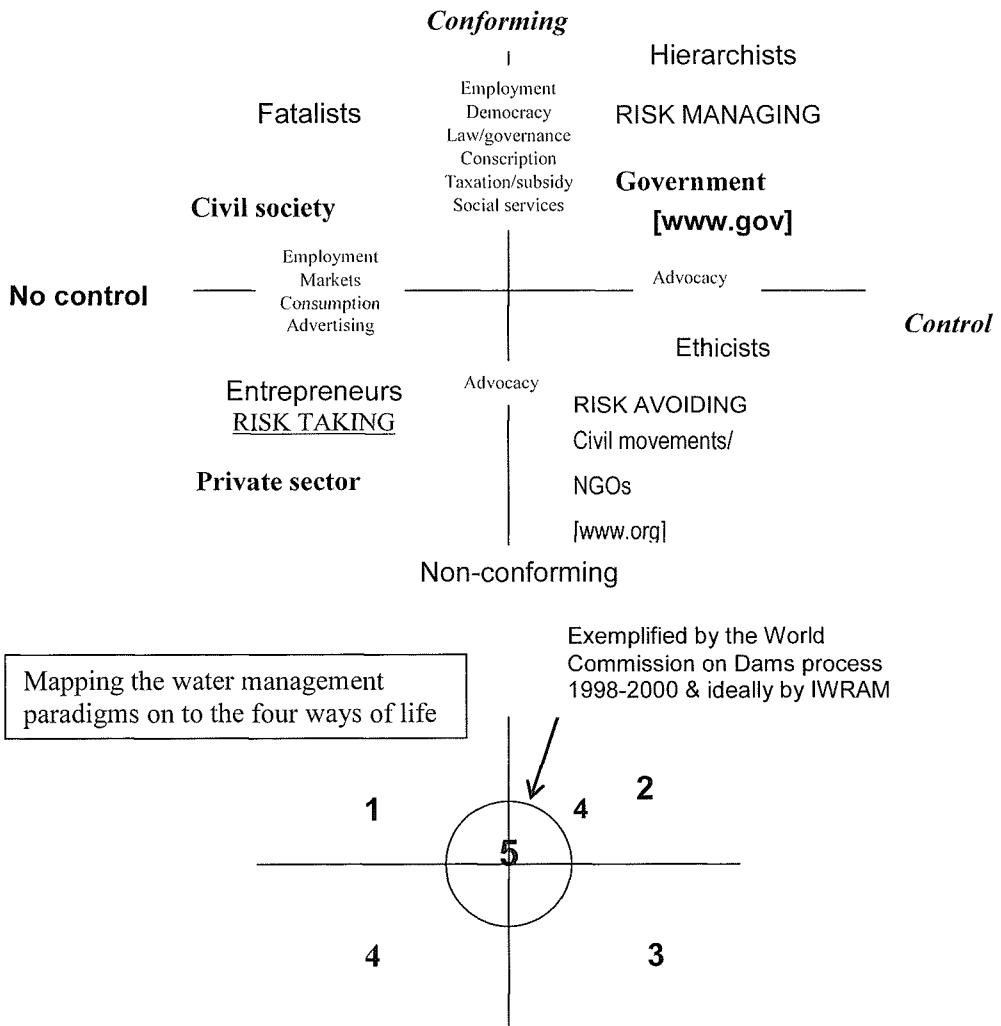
Conforming

Hierarchists

Fatalists

Employment
Democracy
Law/governance
Conscription
Taxation/subsidy
Social services

RISK MANAGING

Government
[www.gov]

Civil society

Employment
Markets
Consumption
Advertising

No control

Advocacy

Control

Ethicists

Entrepreneurs
RISK TAKING

Advocacy

RISK AVOIDING
Civil movements/
NGOs
[www.org]

Private sector

Non-conforming

Mapping the water management paradigms on to the four ways of life

Exemplified by the World Commission on Dams process 1998-2000 & ideally by IWRAM

1

4

2

5

4

3